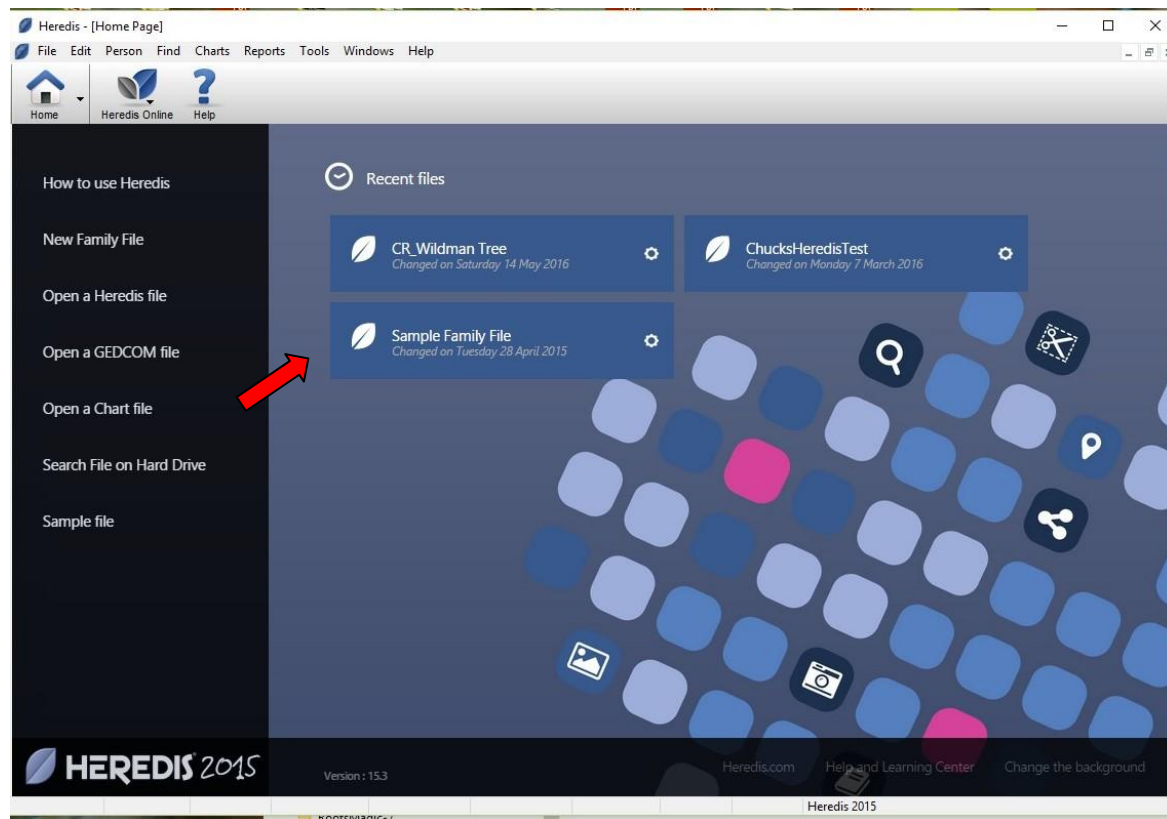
Heredis - [Home Page]

File Edit Person Find Charts Reports Tools Windows Help

Home Heredis Online Help

How to use Heredis

New Family File

Open a Heredis file

Open a GEDCOM file

Open a Chart file

Search File on Hard Drive

Sample file

Recent files

CR_Wildman Tree
Changed on Saturday 14 May 2016

ChucksHeredisTest
Changed on Monday 7 March 2016

Sample Family File
Changed on Tuesday 28 April 2015

HEREDIS 2015

Version : 15.3

Heredis.com Help and Learning Center Change the background

Heredis 2015